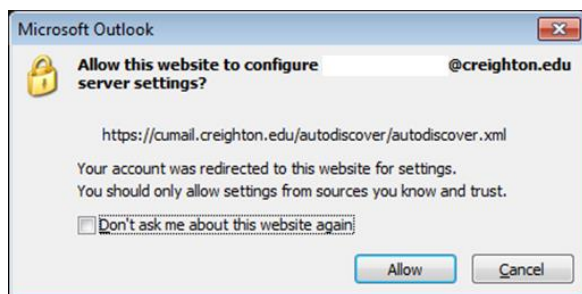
Microsoft Outlook

Allow this website to configure @creighton.edu server settings?

https://cumail.creighton.edu/autodiscover/autodiscover.xml

Your account was redirected to this website for settings.
You should only allow settings from sources you know and trust.

Don't ask me about this website again

Allow

Cancel